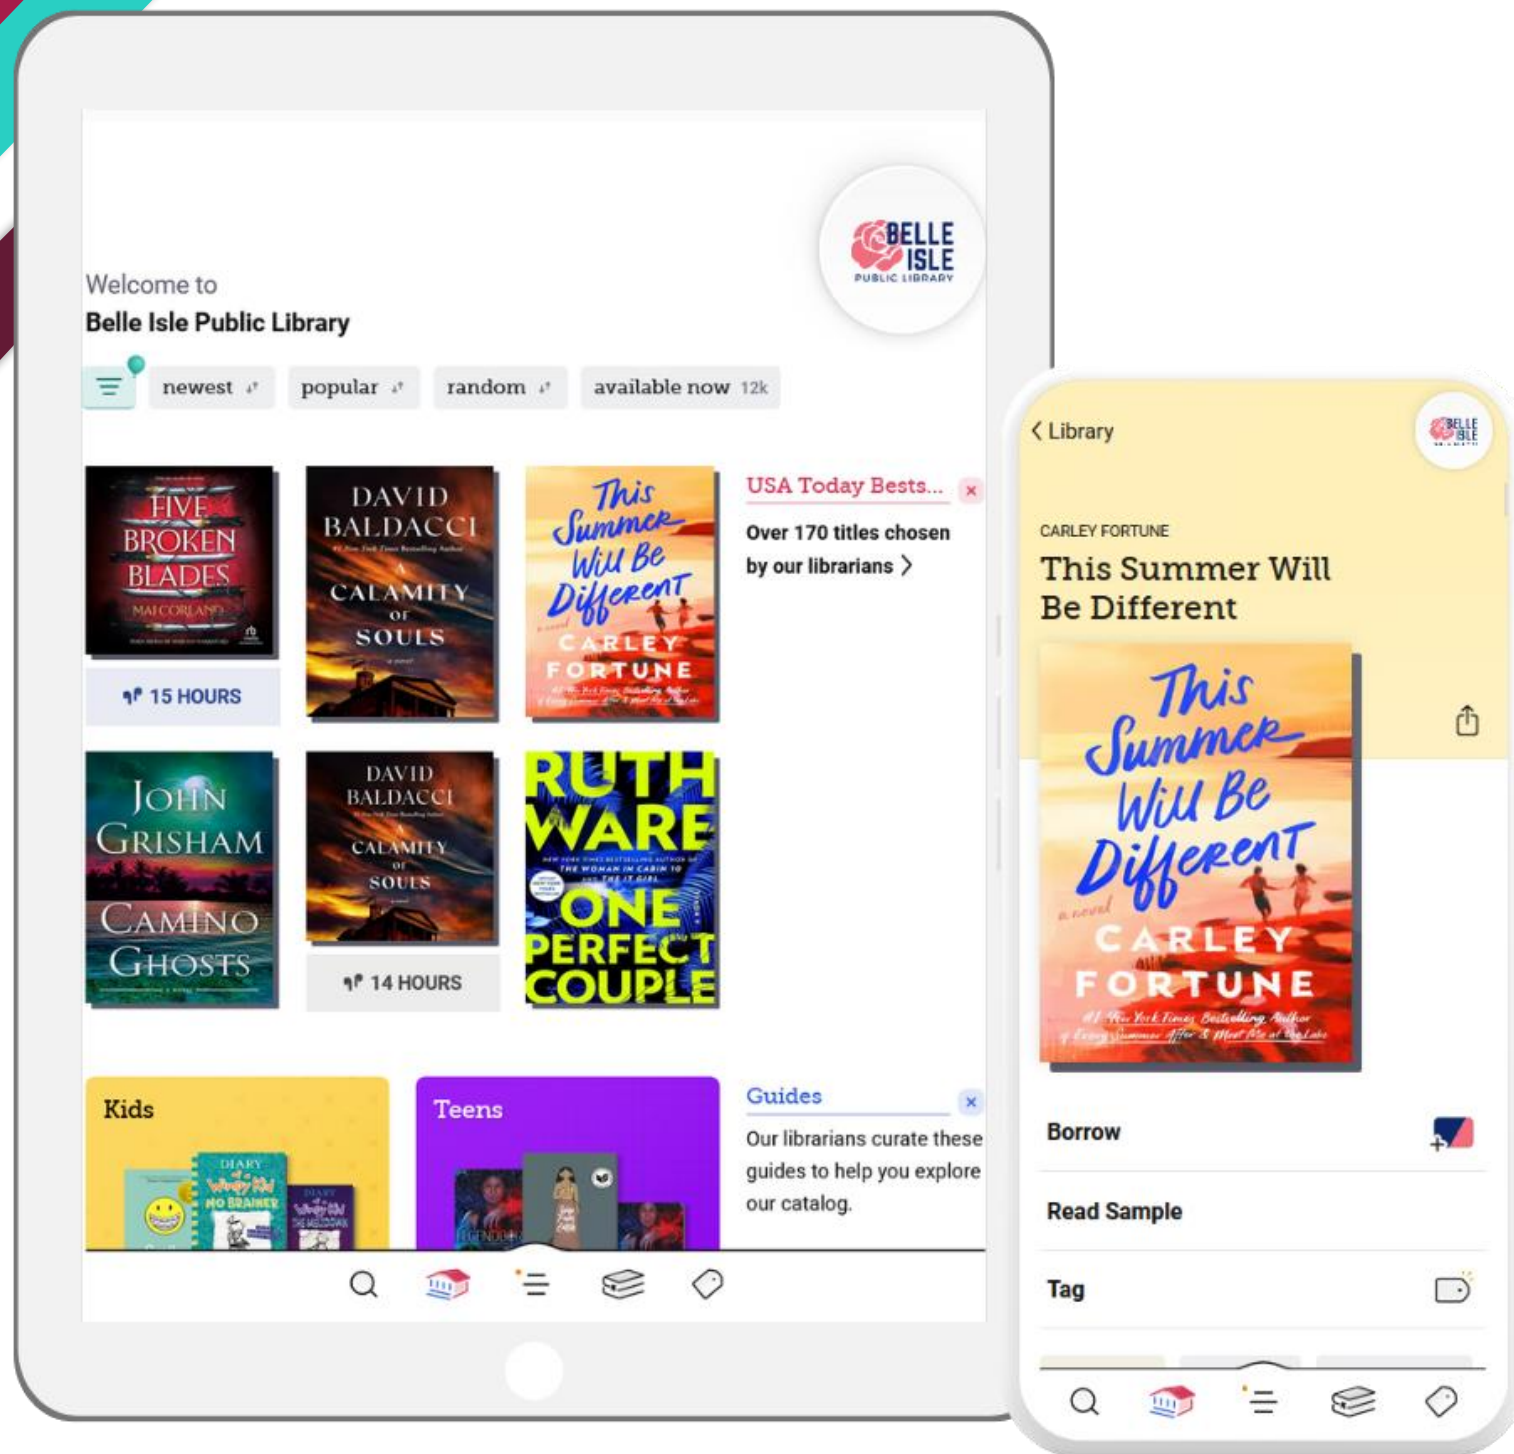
BELLE ISLE PUBLIC LIBRARY

Welcome to
Belle Isle Public Library

newest popular random available now 12k

FIVE BROKEN BLADES
MAI CORLAND

15 HOURS

DAVID BALDACCI
CALAMITY OF SOULS

This Summer Will Be Different
CARLEY FORTUNE

USA Today Bests...
Over 170 titles chosen by our librarians

JOHN GRISHAM
CAMINO GHOSTS

DAVID BALDACCI
CALAMITY OF SOULS

14 HOURS

RUTH WARE
ONE PERFECT COUPLE

Kids

Teens

Guides
Our librarians curate these guides to help you explore our catalog.

Library

CARLEY FORTUNE
This Summer Will Be Different

This Summer Will Be Different
a novel
CARLEY FORTUNE

Borrow

Read Sample

Tag